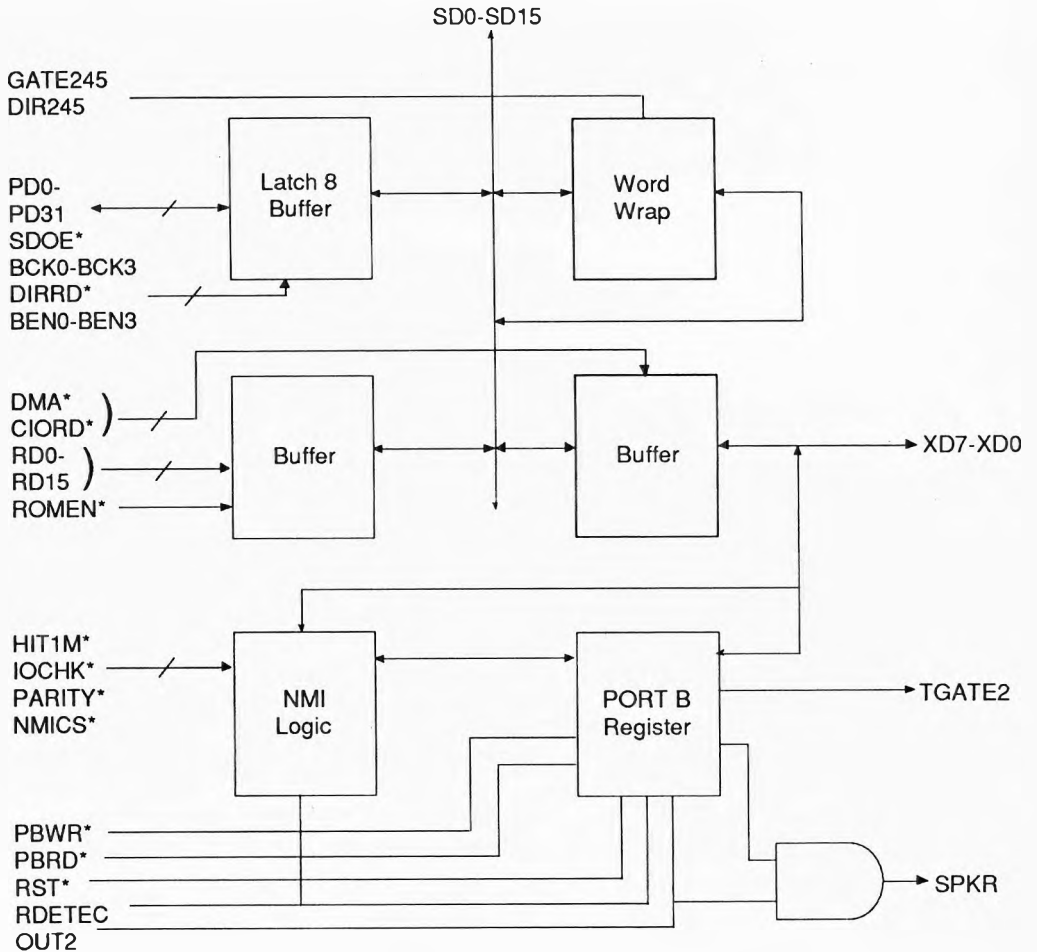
SD0-SD15

GATE245
DIR245

Latch 8
Buffer

Word
Wrap

PD0-
PD31
SDOE*
BCK0-BCK3
DIRRD*
BEN0-BEN3

DMA*
CIORD*
RD0-
RD15
ROMEN*

Buffer

Buffer

XD7-XD0

HIT1M*
IOCHK*
PARITY*
NMICS*

NMI
Logic

PORT B
Register

TGATE2

PBWR*
PBRD*
RST*
RDETEC
OUT2

SPKR